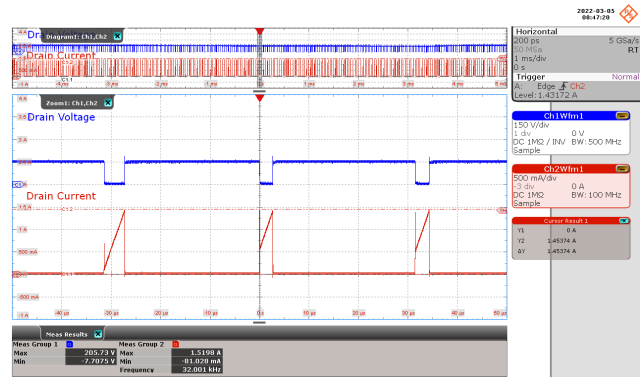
2022-03-05
08:47:20

Diagram1: Ch1,Ch2
Dr
Drain Current
C1
C2

Zoom1: Ch1,Ch2
Drain Voltage
Drain Current
C1
C2
C1
C2

-40 µs -30 µs -20 µs -10 µs 0 µs 10 µs 20 µs 30 µs 40 µs 50 µs

4 A
3 A
2 A
1 A
1.5 A
1 A
500 mA
0 A
-500 mA
-1 A

Horizontal
200 ps 5 GSa/s
50 MSa RT
1 ms/div
0 s

Trigger Normal
A: Edge Ch2
Level: 1.43172 A

Ch1Wfm1
150 V/div
1 div 0 V
DC 1MΩ / INV BW: 500 MHz
Sample

Ch2Wfm1
500 mA/div
-3 div 0 A
DC 1MΩ BW: 100 MHz
Sample

Cursor Result 1
| Y1 | 0 A |
|---|---|
| Y2 | 1.45374 A |
| ΔY | 1.45374 A |

Meas Results

| Meas Group 1 | | Meas Group 2 | |
|---|---|---|---|
| Max | 205.73 V | Max | 1.5198 A |
| Min | -7.7075 V | Min | -81.028 mA |
| | | Frequency | 32.001 kHz |